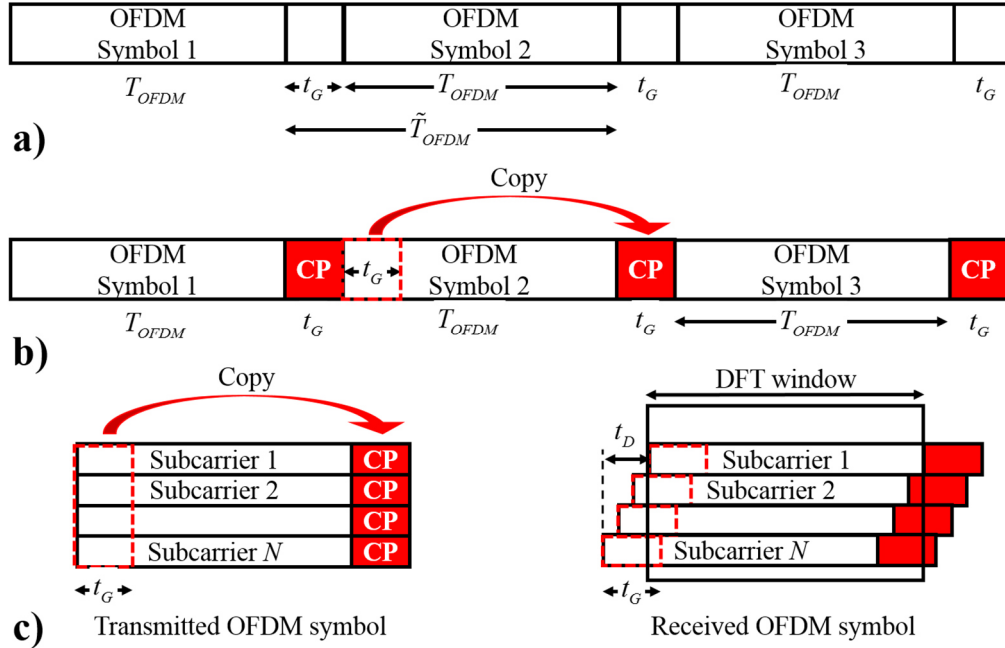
OFDM Symbol 1
OFDM Symbol 2
OFDM Symbol 3
$T_{OFDM}$ $t_G$ $T_{OFDM}$ $t_G$ $T_{OFDM}$ $t_G$
$\tilde{T}_{OFDM}$
a)

Copy
OFDM Symbol 1
CP
$t_G$
OFDM Symbol 2
CP
OFDM Symbol 3
CP
$T_{OFDM}$ $t_G$ $T_{OFDM}$ $t_G$ $T_{OFDM}$ $t_G$
b)

Copy
Subcarrier 1 CP
Subcarrier 2 CP
CP
Subcarrier $N$ CP
$t_G$
c) Transmitted OFDM symbol

DFT window
$t_D$
Subcarrier 1
Subcarrier 2
Subcarrier $N$
$t_G$
Received OFDM symbol